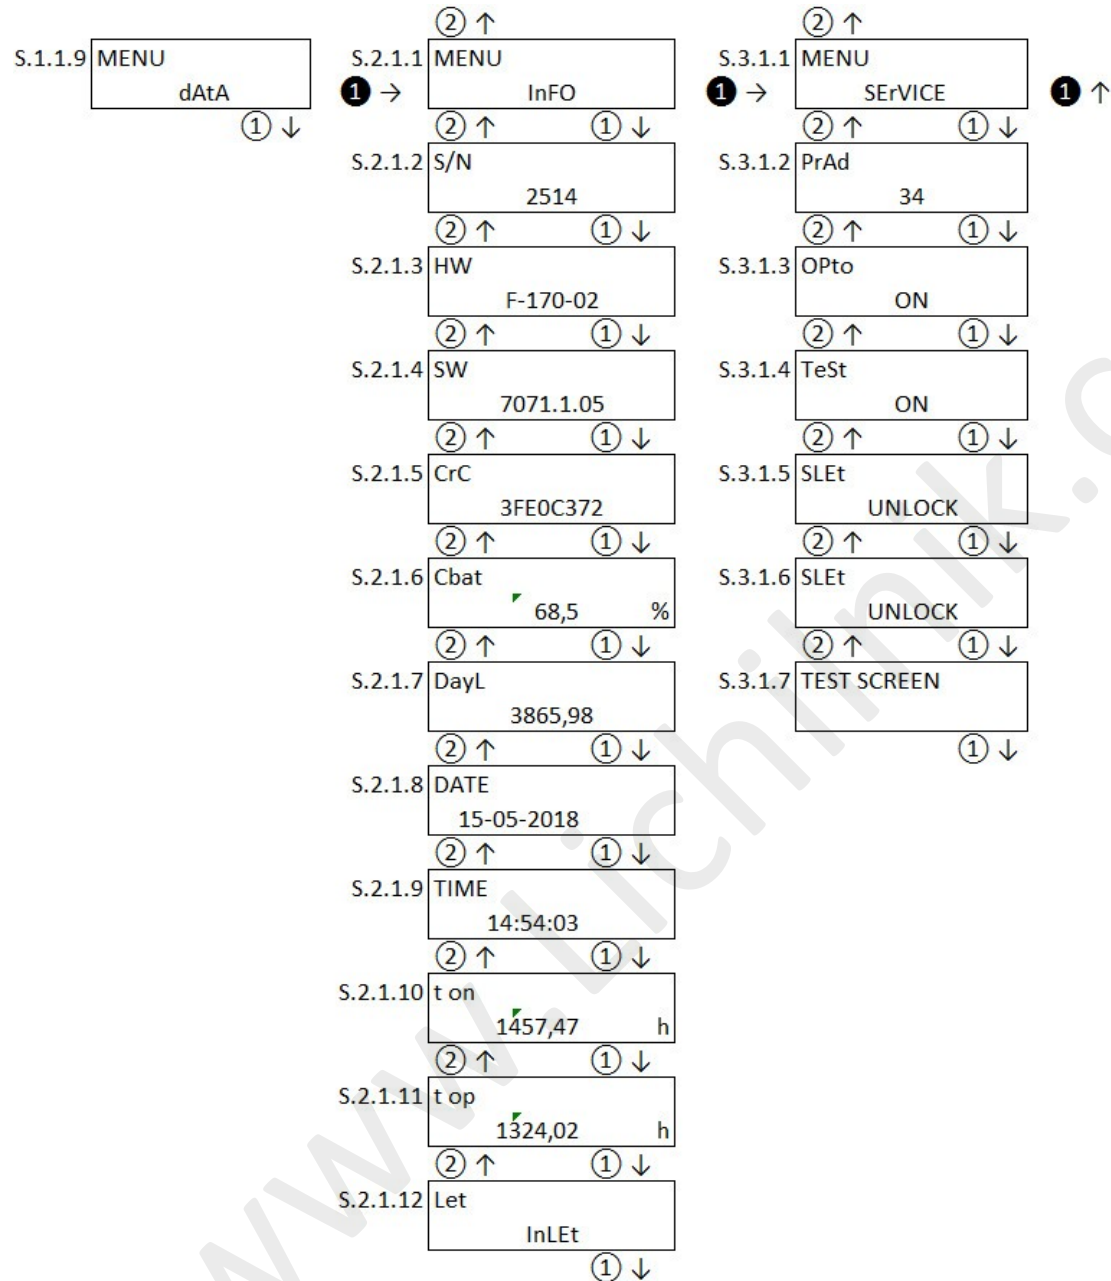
S.1.1.9 MENU
dAtA
① ↓

② ↑
❶ → S.2.1.1 MENU
InFO
② ↑ ① ↓
S.2.1.2 S/N
2514
② ↑ ① ↓
S.2.1.3 HW
F-170-02
② ↑ ① ↓
S.2.1.4 SW
7071.1.05
② ↑ ① ↓
S.2.1.5 CrC
3FE0C372
② ↑ ① ↓
S.2.1.6 Cbat
68,5 %
② ↑ ① ↓
S.2.1.7 DayL
3865,98
② ↑ ① ↓
S.2.1.8 DATE
15-05-2018
② ↑ ① ↓
S.2.1.9 TIME
14:54:03
② ↑ ① ↓
S.2.1.10 t on
1457,47 h
② ↑ ① ↓
S.2.1.11 t op
1324,02 h
② ↑ ① ↓
S.2.1.12 Let
InLEt
① ↓

② ↑
❶ → S.3.1.1 MENU
SErVICE ❶ ↑
② ↑ ① ↓
S.3.1.2 PrAd
34
② ↑ ① ↓
S.3.1.3 OPto
ON
② ↑ ① ↓
S.3.1.4 TeSt
ON
② ↑ ① ↓
S.3.1.5 SLEt
UNLOCK
② ↑ ① ↓
S.3.1.6 SLEt
UNLOCK
② ↑ ① ↓
S.3.1.7 TEST SCREEN
① ↓

www.Lichink.com